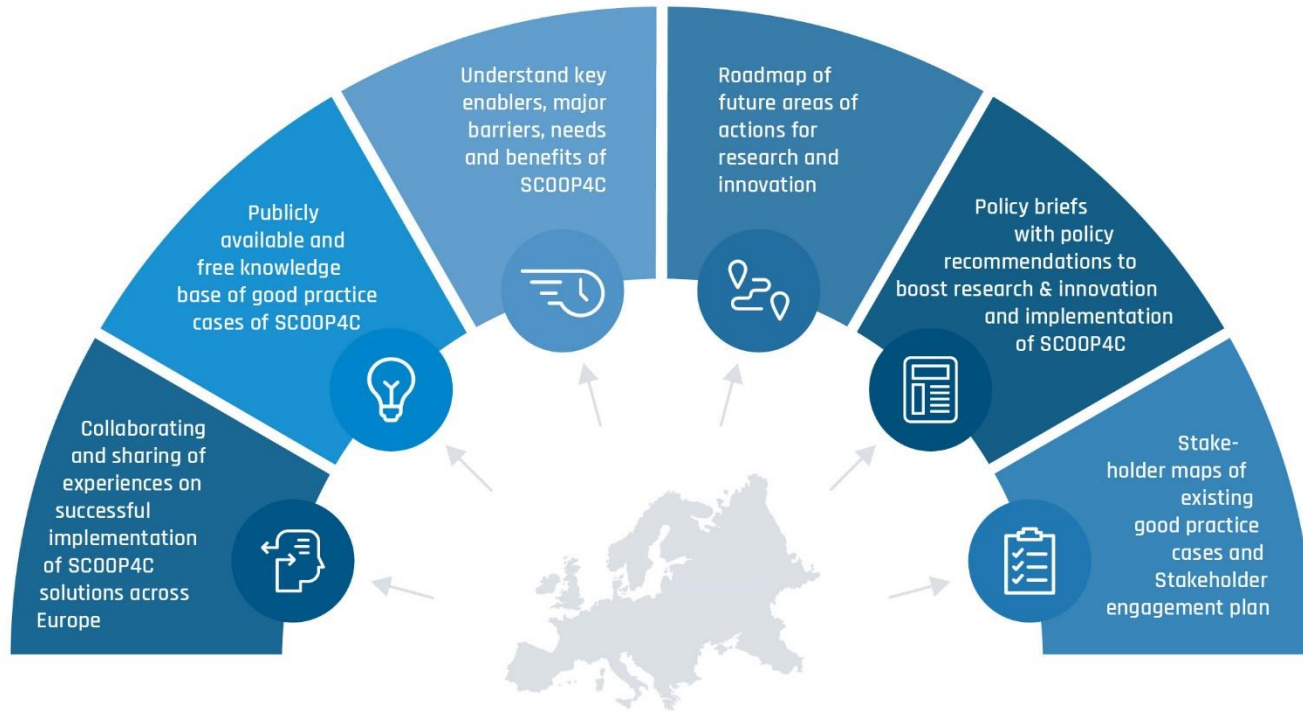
Collaborating and sharing of experiences on successful implementation of SCOOP4C solutions across Europe

Publicly available and free knowledge base of good practice cases of SCOOP4C

Understand key enablers, major barriers, needs and benefits of SCOOP4C

Roadmap of future areas of actions for research and innovation

Policy briefs with policy recommendations to boost research & innovation and implementation of SCOOP4C

Stakeholder maps of existing good practice cases and Stakeholder engagement plan